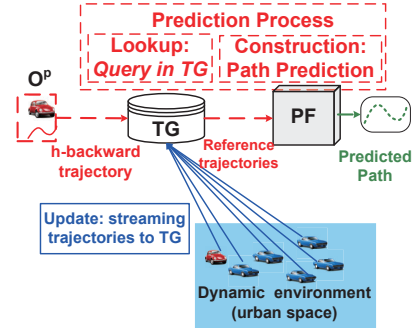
Prediction Process

Lookup: Query in TG

Construction: Path Prediction

$O^p$

TG

PF

h-backward trajectory

Reference trajectories

Predicted Path

Update: streaming trajectories to TG

Dynamic environment (urban space)